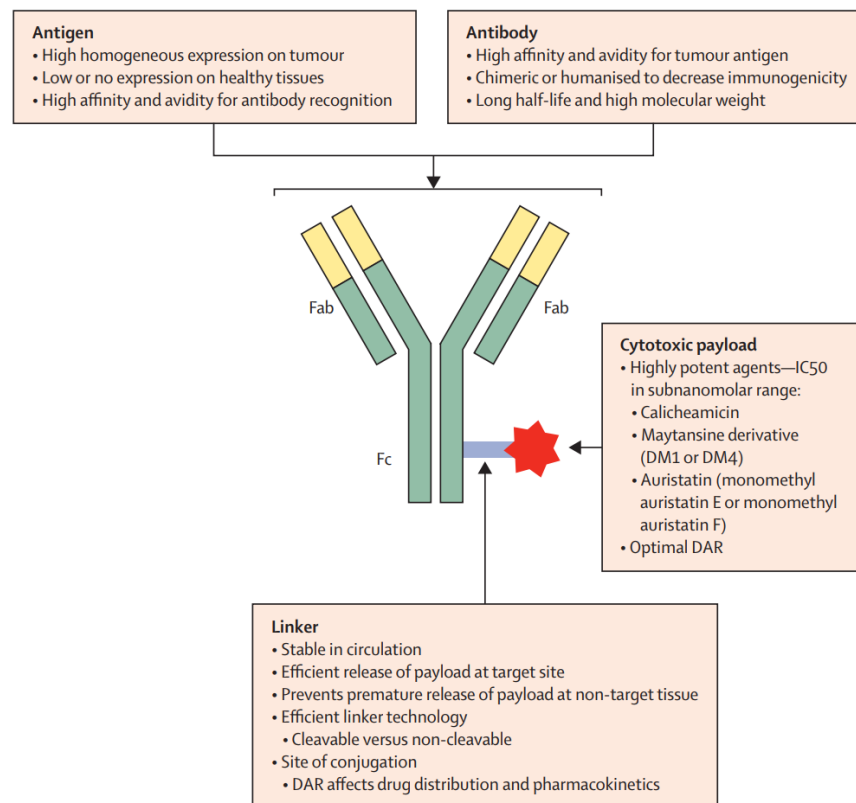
Antigen
• High homogeneous expression on tumour
• Low or no expression on healthy tissues
• High affinity and avidity for antibody recognition

Antibody
• High affinity and avidity for tumour antigen
• Chimeric or humanised to decrease immunogenicity
• Long half-life and high molecular weight

Fab

Fab

Fc

Cytotoxic payload
• Highly potent agents—IC50 in subnanomolar range:
• Calicheamicin
• Maytansine derivative (DM1 or DM4)
• Auristatin (monomethyl auristatin E or monomethyl auristatin F)
• Optimal DAR

Linker
• Stable in circulation
• Efficient release of payload at target site
• Prevents premature release of payload at non-target tissue
• Efficient linker technology
• Cleavable versus non-cleavable
• Site of conjugation
• DAR affects drug distribution and pharmacokinetics